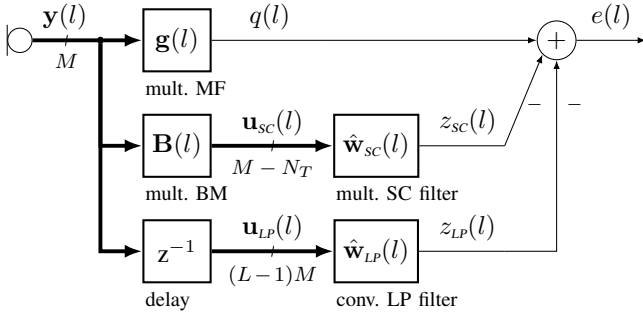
$\mathbf{y}(l)$

$M$

$\mathbf{g}(l)$

mult. MF

$q(l)$

$+$

$e(l)$

$\mathbf{B}(l)$

mult. BM

$\mathbf{u}_{SC}(l)$

$M - N_T$

$\hat{\mathbf{w}}_{SC}(l)$

mult. SC filter

$z_{SC}(l)$

$-$

$-$

$\mathbf{z}^{-1}$

delay

$\mathbf{u}_{LP}(l)$

$(L-1)M$

$\hat{\mathbf{w}}_{LP}(l)$

conv. LP filter

$z_{LP}(l)$